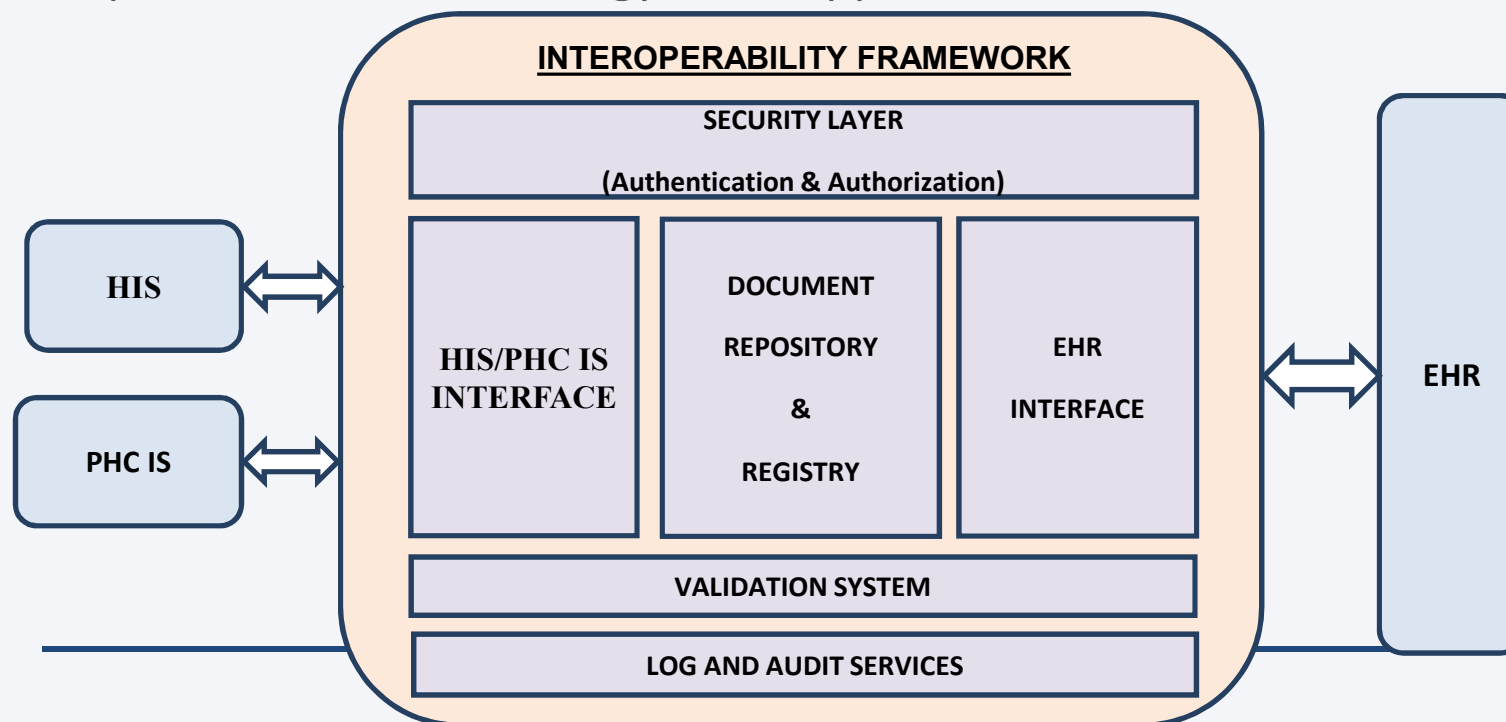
INTEROPERABILITY FRAMEWORK

SECURITY LAYER

(Authentication & Authorization)

HIS

PHC IS

HIS/PHC IS INTERFACE

DOCUMENT REPOSITORY & REGISTRY

EHR INTERFACE

EHR

VALIDATION SYSTEM

LOG AND AUDIT SERVICES